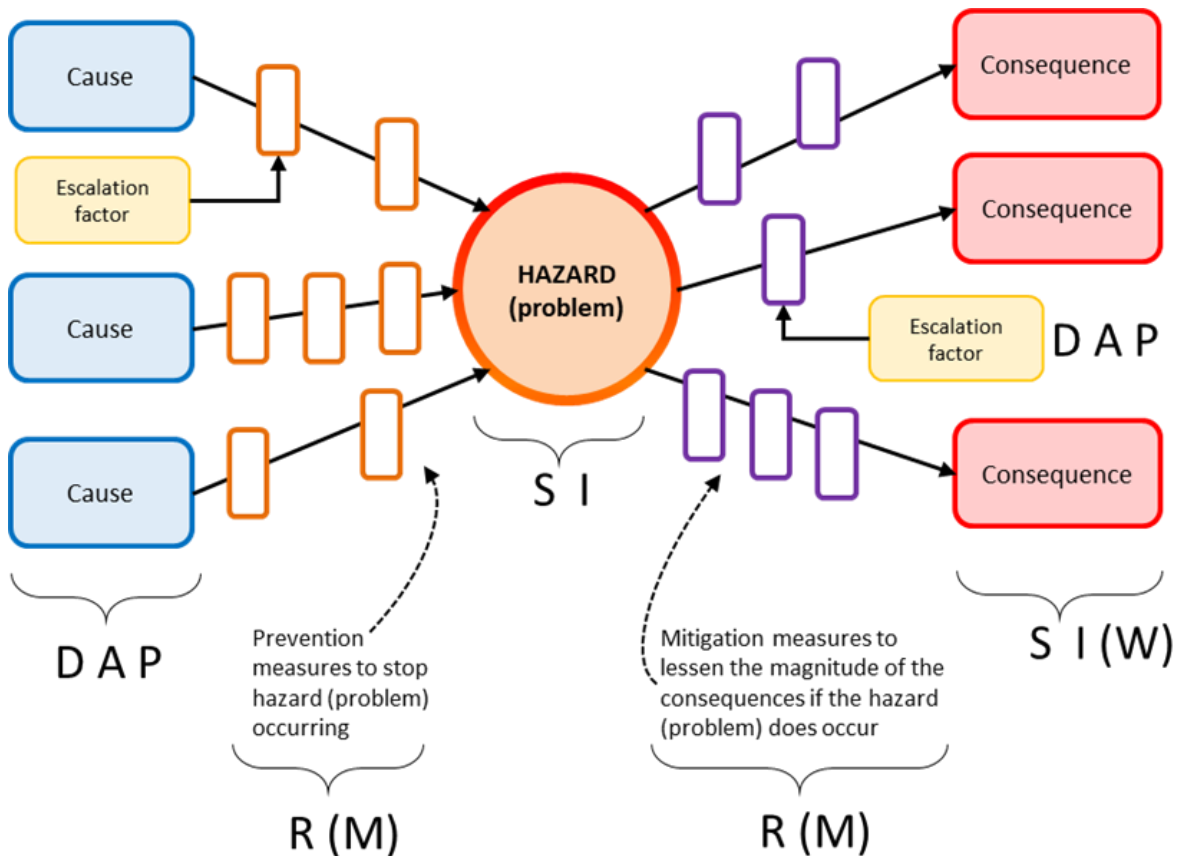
Cause

Escalation factor

Cause

Cause

HAZARD (problem)

Consequence

Consequence

Escalation factor

D A P

Consequence

S I

D A P

Prevention measures to stop hazard (problem) occurring

Mitigation measures to lessen the magnitude of the consequences if the hazard (problem) does occur

S I (W)

R (M)

R (M)